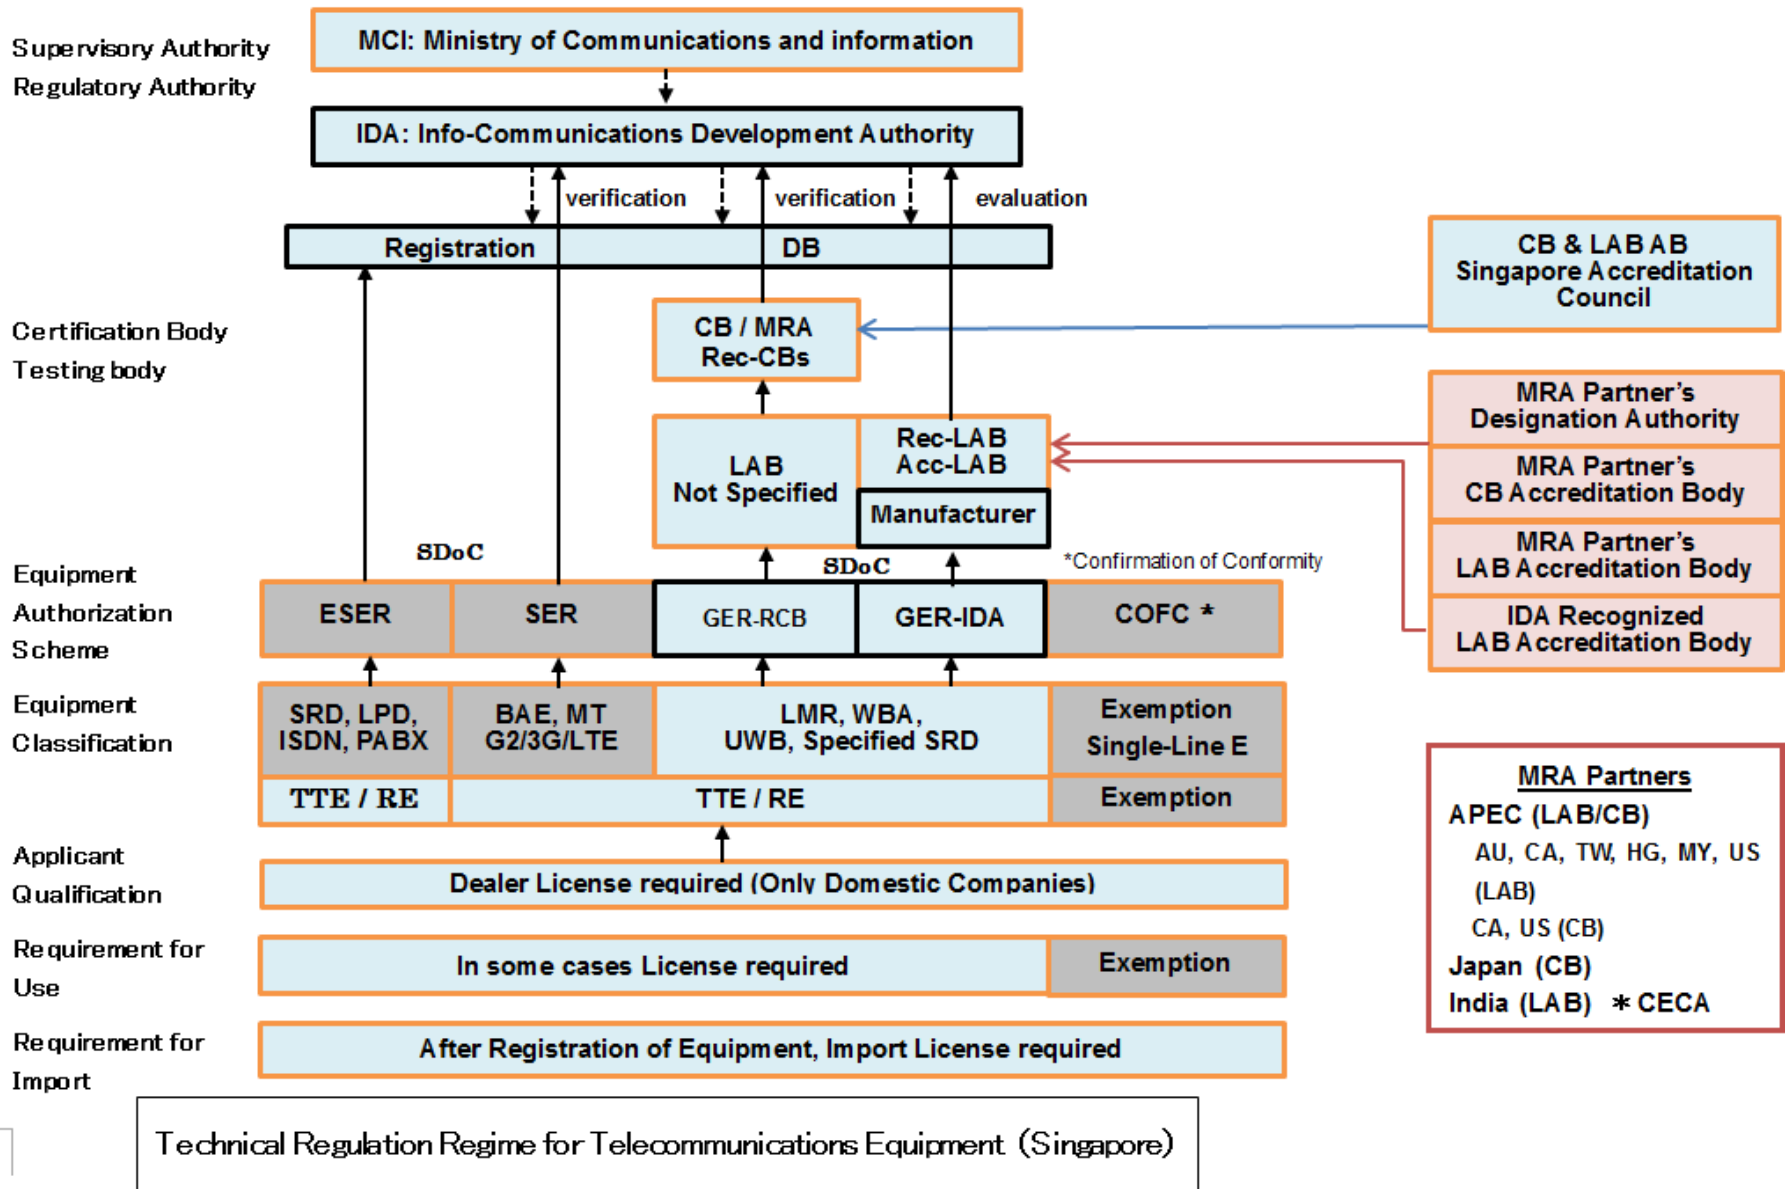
Supervisory Authority
Regulatory Authority

MCI: Ministry of Communications and information

IDA: Info-Communications Development Authority

verification verification evaluation

Registration DB

CB & LAB AB
Singapore Accreditation Council

Certification Body
Testing body

CB / MRA
Rec-CBs

MRA Partner's
Designation Authority

LAB
Not Specified

Rec-LAB
Acc-LAB

Manufacturer

MRA Partner's
CB Accreditation Body

MRA Partner's
LAB Accreditation Body

IDA Recognized
LAB Accreditation Body

SDoC

SDoC

*Confirmation of Conformity

Equipment
Authorization
Scheme

| ESER | SER | GER-RCB | GER-IDA | COFC * |
|---|---|---|---|---|

Equipment
Classification

| SRD, LPD, ISDN, PABX | BAE, MT G2/3G/LTE | LMR, WBA, UWB, Specified SRD | Exemption Single-Line E |
|---|---|---|---|
| TTE / RE | TTE / RE | | Exemption |

MRA Partners
APEC (LAB/CB)
AU, CA, TW, HG, MY, US (LAB)
CA, US (CB)
Japan (CB)
India (LAB) ＊CECA

Applicant
Qualification

Dealer License required (Only Domestic Companies)

Requirement for
Use

In some cases License required | Exemption

Requirement for
Import

After Registration of Equipment, Import License required

Technical Regulation Regime for Telecommunications Equipment (Singapore)